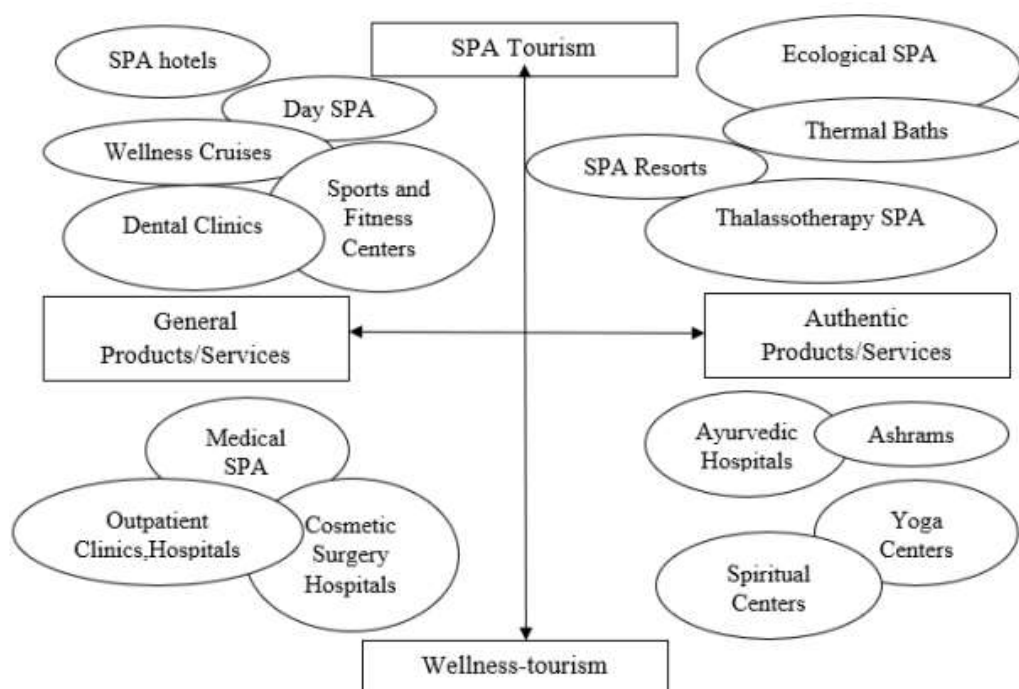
SPA Tourism

SPA hotels

Day SPA

Wellness Cruises

Dental Clinics

Sports and Fitness Centers

Ecological SPA

Thermal Baths

SPA Resorts

Thalassotherapy SPA

General Products/Services

Authentic Products/Services

Medical SPA

Outpatient Clinics,Hospitals

Cosmetic Surgery Hospitals

Ayurvedic Hospitals

Ashrams

Yoga Centers

Spiritual Centers

Wellness-tourism